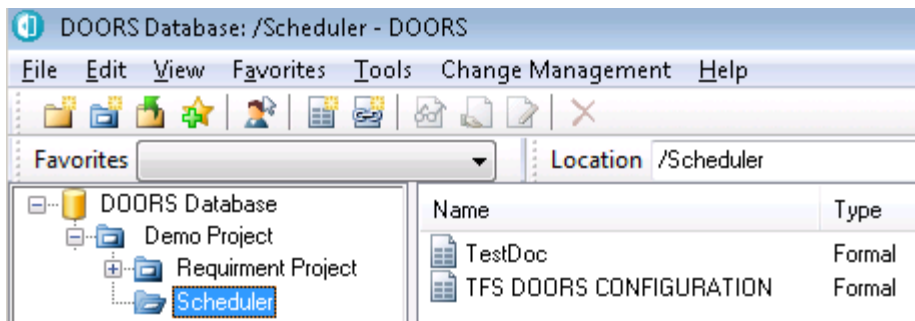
DOORS Database: /Scheduler - DOORS

File Edit View Favorites Tools Change Management Help

Favorites

Location /Scheduler

DOORS Database
Demo Project
Requirment Project
Scheduler

| Name | Type |
|---|---|
| TestDoc | Formal |
| TFS DOORS CONFIGURATION | Formal |